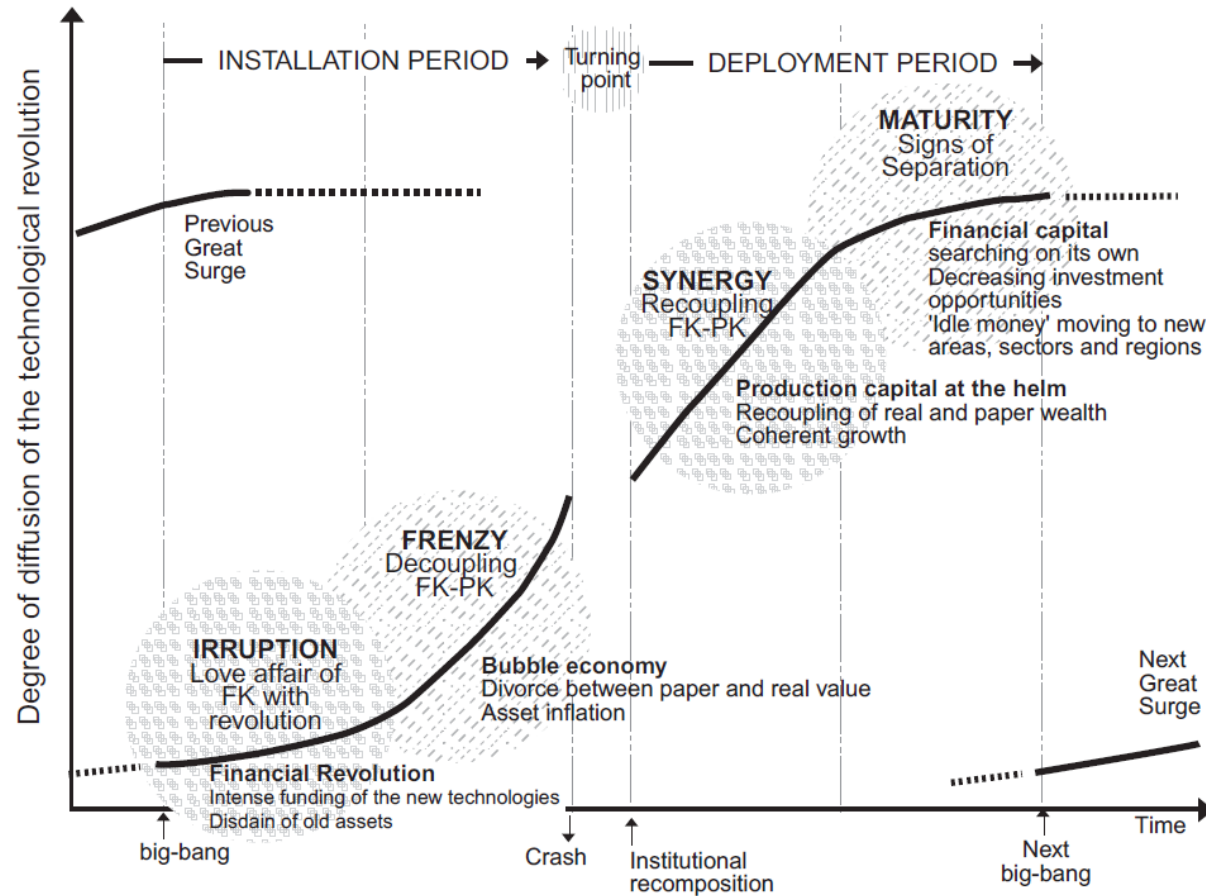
INSTALLATION PERIOD

Turning point

DEPLOYMENT PERIOD

Degree of diffusion of the technological revolution

Previous Great Surge

MATURITY
Signs of Separation

Financial capital
searching on its own
Decreasing investment opportunities
'Idle money' moving to new areas, sectors and regions

SYNERGY
Recoupling FK-PK

Production capital at the helm
Recoupling of real and paper wealth
Coherent growth

FRENZY
Decoupling FK-PK

IRRUPTION
Love affair of FK with revolution

Bubble economy
Divorce between paper and real value
Asset inflation

Next Great Surge

Financial Revolution
Intense funding of the new technologies
Disdain of old assets

Time

big-bang

Crash

Institutional recomposition

Next big-bang